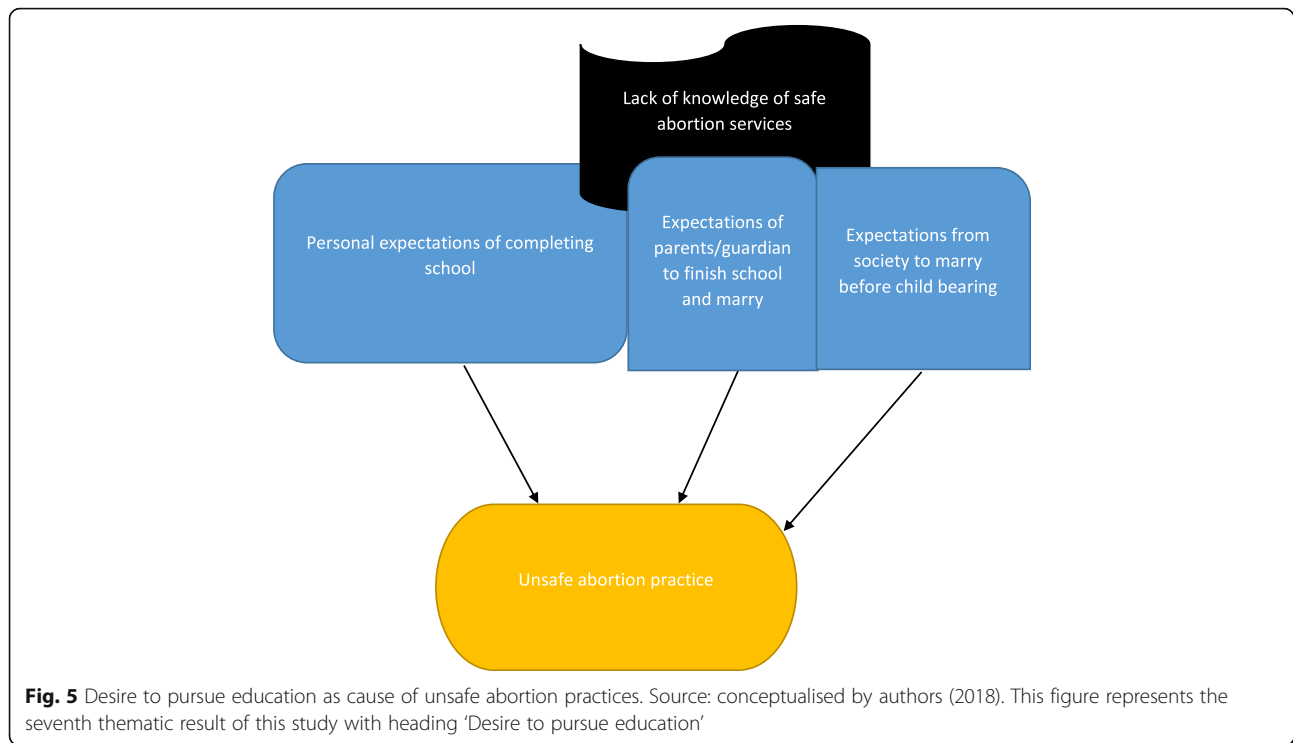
Lack of knowledge of safe abortion services

Personal expectations of completing school

Expectations of parents/guardian to finish school and marry

Expectations from society to marry before child bearing

Unsafe abortion practice

**Fig. 5** Desire to pursue education as cause of unsafe abortion practices. Source: conceptualised by authors (2018). This figure represents the seventh thematic result of this study with heading 'Desire to pursue education'